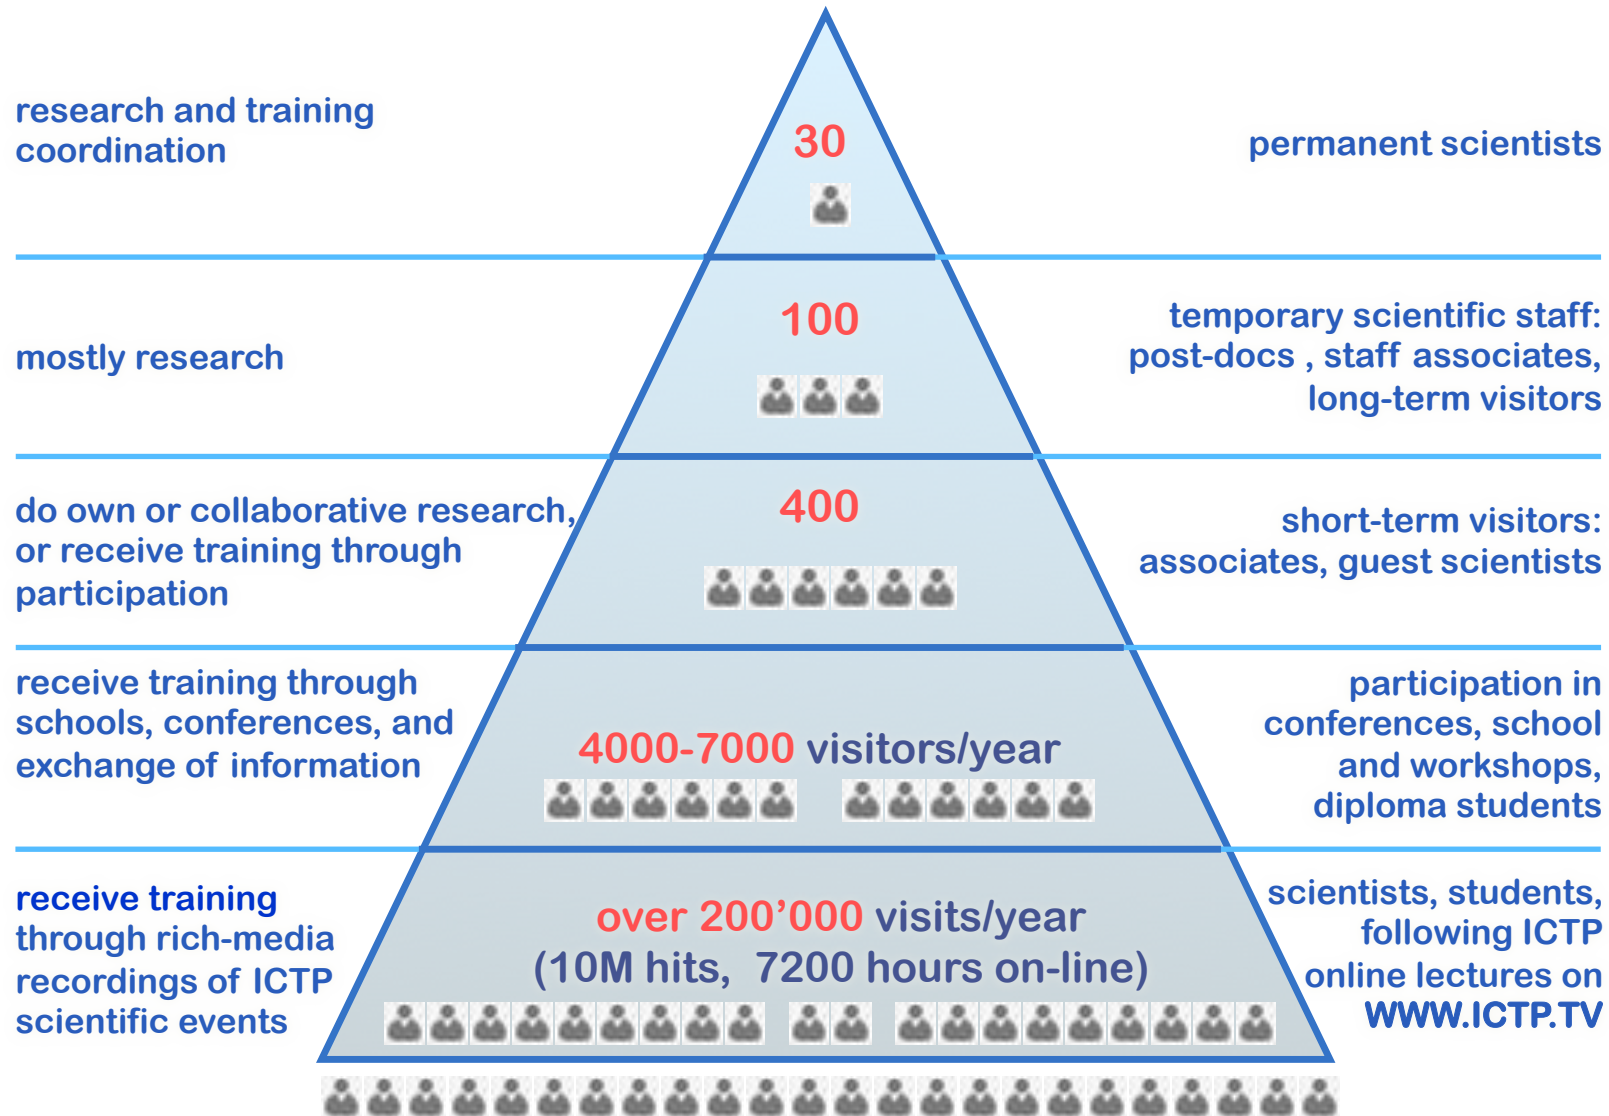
research and training coordination

30

permanent scientists

mostly research

100

temporary scientific staff: post-docs , staff associates, long-term visitors

do own or collaborative research, or receive training through participation

400

short-term visitors: associates, guest scientists

receive training through schools, conferences, and exchange of information

4000-7000 visitors/year

participation in conferences, school and workshops, diploma students

receive training through rich-media recordings of ICTP scientific events

over 200’000 visits/year (10M hits, 7200 hours on-line)

scientists, students, following ICTP online lectures on WWW.ICTP.TV